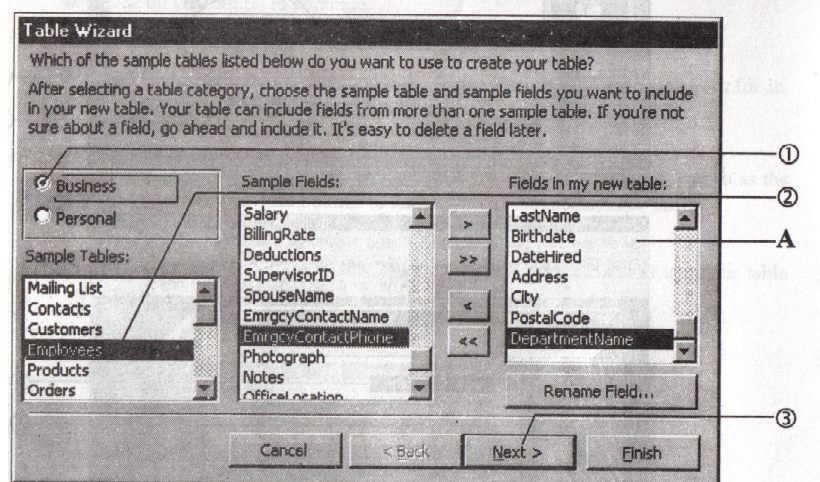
Table Wizard

Which of the sample tables listed below do you want to use to create your table?

After selecting a table category, choose the sample table and sample fields you want to include in your new table. Your table can include fields from more than one sample table. If you're not sure about a field, go ahead and include it. It's easy to delete a field later.

Business

Personal

Sample Tables:

Mailing List
Contacts
Customers
Employees
Products
Orders

Sample Fields:

Salary
BillingRate
Deductions
SupervisorID
SpouseName
EmrgcyContactName
EmrgcyContactPhone
Photograph
Notes
OfficeLocation

>
>>
<
<<

Fields in my new table:

LastName
Birthdate
DateHired
Address
City
PostalCode
DepartmentName

Rename Field...

Cancel
< Back
Next >
Finish

①
②
③
A